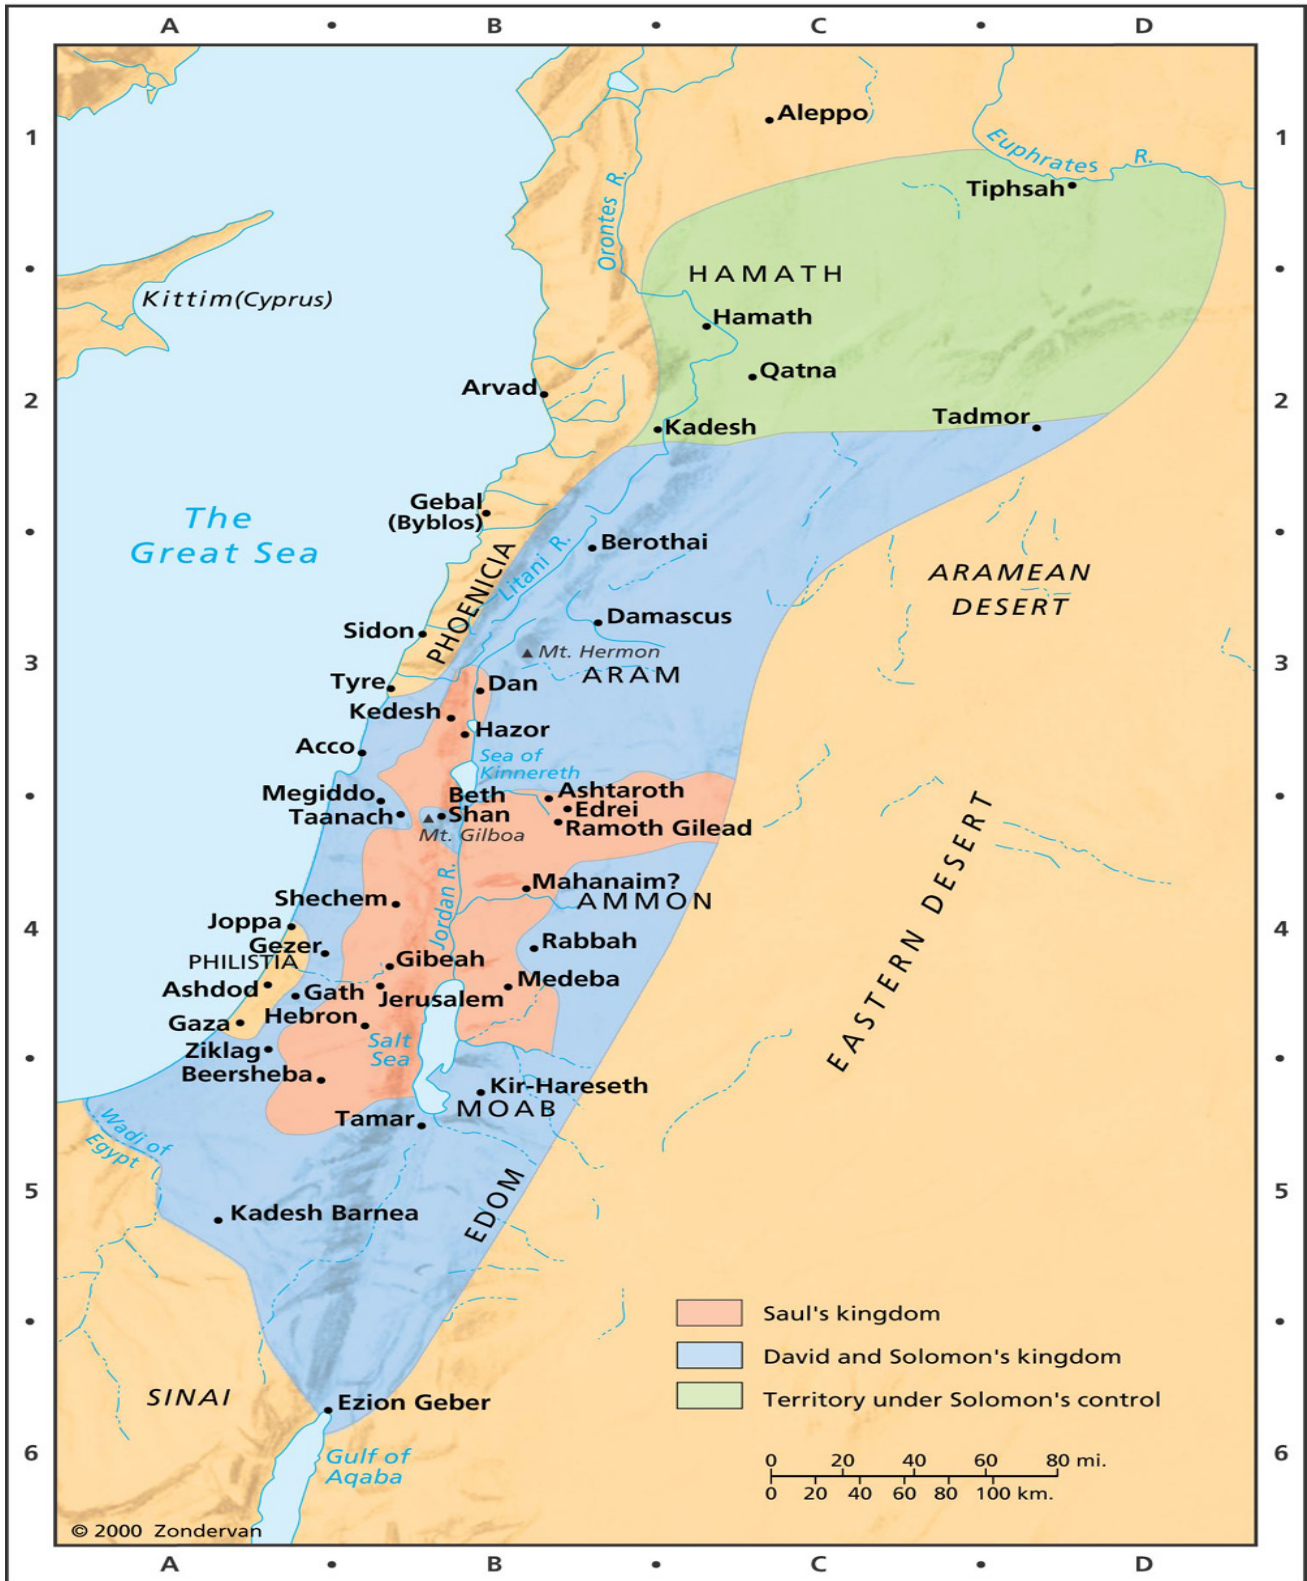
A • B • C • D

1 • 2 • 3 • 4 • 5 • 6

Aleppo
Euphrates R.
Tiphsah
Orontes R.
HAMATH
Hamath
Qatna
Kittim(Cyprus)
Arvad
Kadesh
Tadmor
Gebal (Byblos)
The Great Sea
PHOENICIA
Litani R.
Berothai
ARAMEAN DESERT
Damascus
Sidon
Mt. Hermon
ARAM
Tyre
Dan
Kedesh
Hazor
Acco
Sea of Kinnereth
Megiddo
Taanach
Beth Shan
Mt. Gilboa
Ashtaroth
Edrei
Ramoth Gilead
EASTERN DESERT
Shechem
Jordan R.
Mahanaim?
AMMON
Joppa
Gezer
PHILISTIA
Gibeah
Rabbah
Ashdod
Gath
Jerusalem
Medeba
Gaza
Hebron
Salt Sea
Ziklag
Beersheba
Kir-Hareseth
MOAB
Tamar
Wadi of Egypt
Kadesh Barnea
EDOM
SINAI
Ezion Geber
Gulf of Aqaba

Saul's kingdom
David and Solomon's kingdom
Territory under Solomon's control

0 20 40 60 80 mi.
0 20 40 60 80 100 km.

© 2000 Zondervan

A • B • C • D